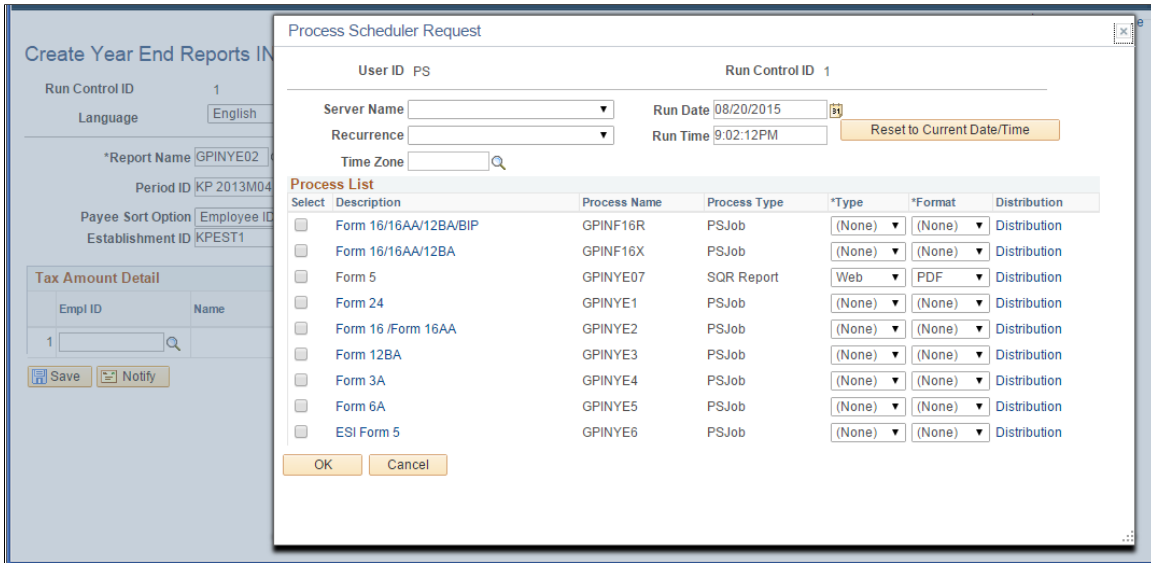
Create Year End Reports IN

Run Control ID 1

Language English

*Report Name GPINYE02

Period ID KP 2013M04

Payee Sort Option Employee ID

Establishment ID KPEST1

Tax Amount Detail

| Empl ID | Name |
|---|---|
| 1 | |

Save Notify

Process Scheduler Request

User ID PS Run Control ID 1

Server Name Run Date 08/20/2015

Recurrence Run Time 9:02:12PM Reset to Current Date/Time

Time Zone

Process List

| Select | Description | Process Name | Process Type | *Type | *Format | Distribution |
|---|---|---|---|---|---|---|
| | Form 16/16AA/12BA/BIP | GPINF16R | PSJob | (None) | (None) | Distribution |
| | Form 16/16AA/12BA | GPINF16X | PSJob | (None) | (None) | Distribution |
| | Form 5 | GPINYE07 | SQR Report | Web | PDF | Distribution |
| | Form 24 | GPINYE1 | PSJob | (None) | (None) | Distribution |
| | Form 16 /Form 16AA | GPINYE2 | PSJob | (None) | (None) | Distribution |
| | Form 12BA | GPINYE3 | PSJob | (None) | (None) | Distribution |
| | Form 3A | GPINYE4 | PSJob | (None) | (None) | Distribution |
| | Form 6A | GPINYE5 | PSJob | (None) | (None) | Distribution |
| | ESI Form 5 | GPINYE6 | PSJob | (None) | (None) | Distribution |

OK Cancel